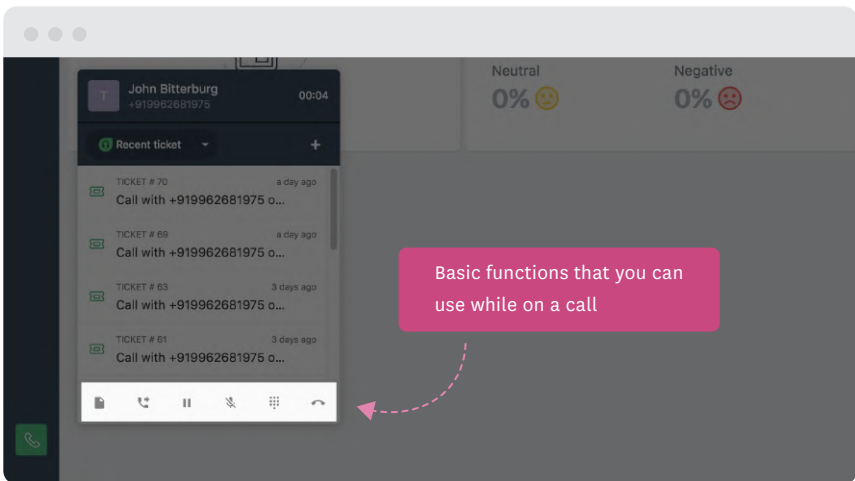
T John Bitterburg
+919962681975
00:04

Recent ticket
+

TICKET # 70 a day ago
Call with +919962681975 o...

TICKET # 69 a day ago
Call with +919962681975 o...

TICKET # 63 3 days ago
Call with +919962681975 o...

TICKET # 61 3 days ago
Call with +919962681975 o...

Neutral
0%

Negative
0%

Basic functions that you can use while on a call